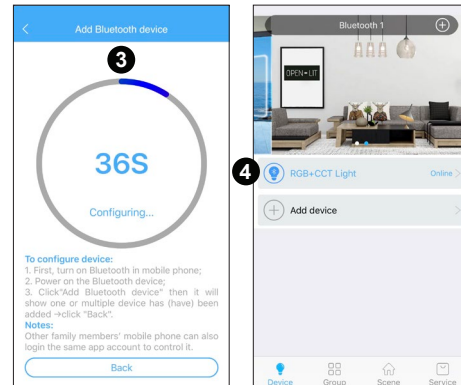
Add Bluetooth device

3

36S

Configuring...

To configure device:
1. First, turn on Bluetooth in mobile phone;
2. Power on the Bluetooth device;
3. Click"Add Bluetooth device" then it will show one or multiple device has (have) been added →click "Back".
Notes:
Other family members' mobile phone can also login the same app account to control it.

Back

Bluetooth 1

OPEN LIT

4

RGB+CCT Light

Online

Add device

Device

Group

Scene

Service